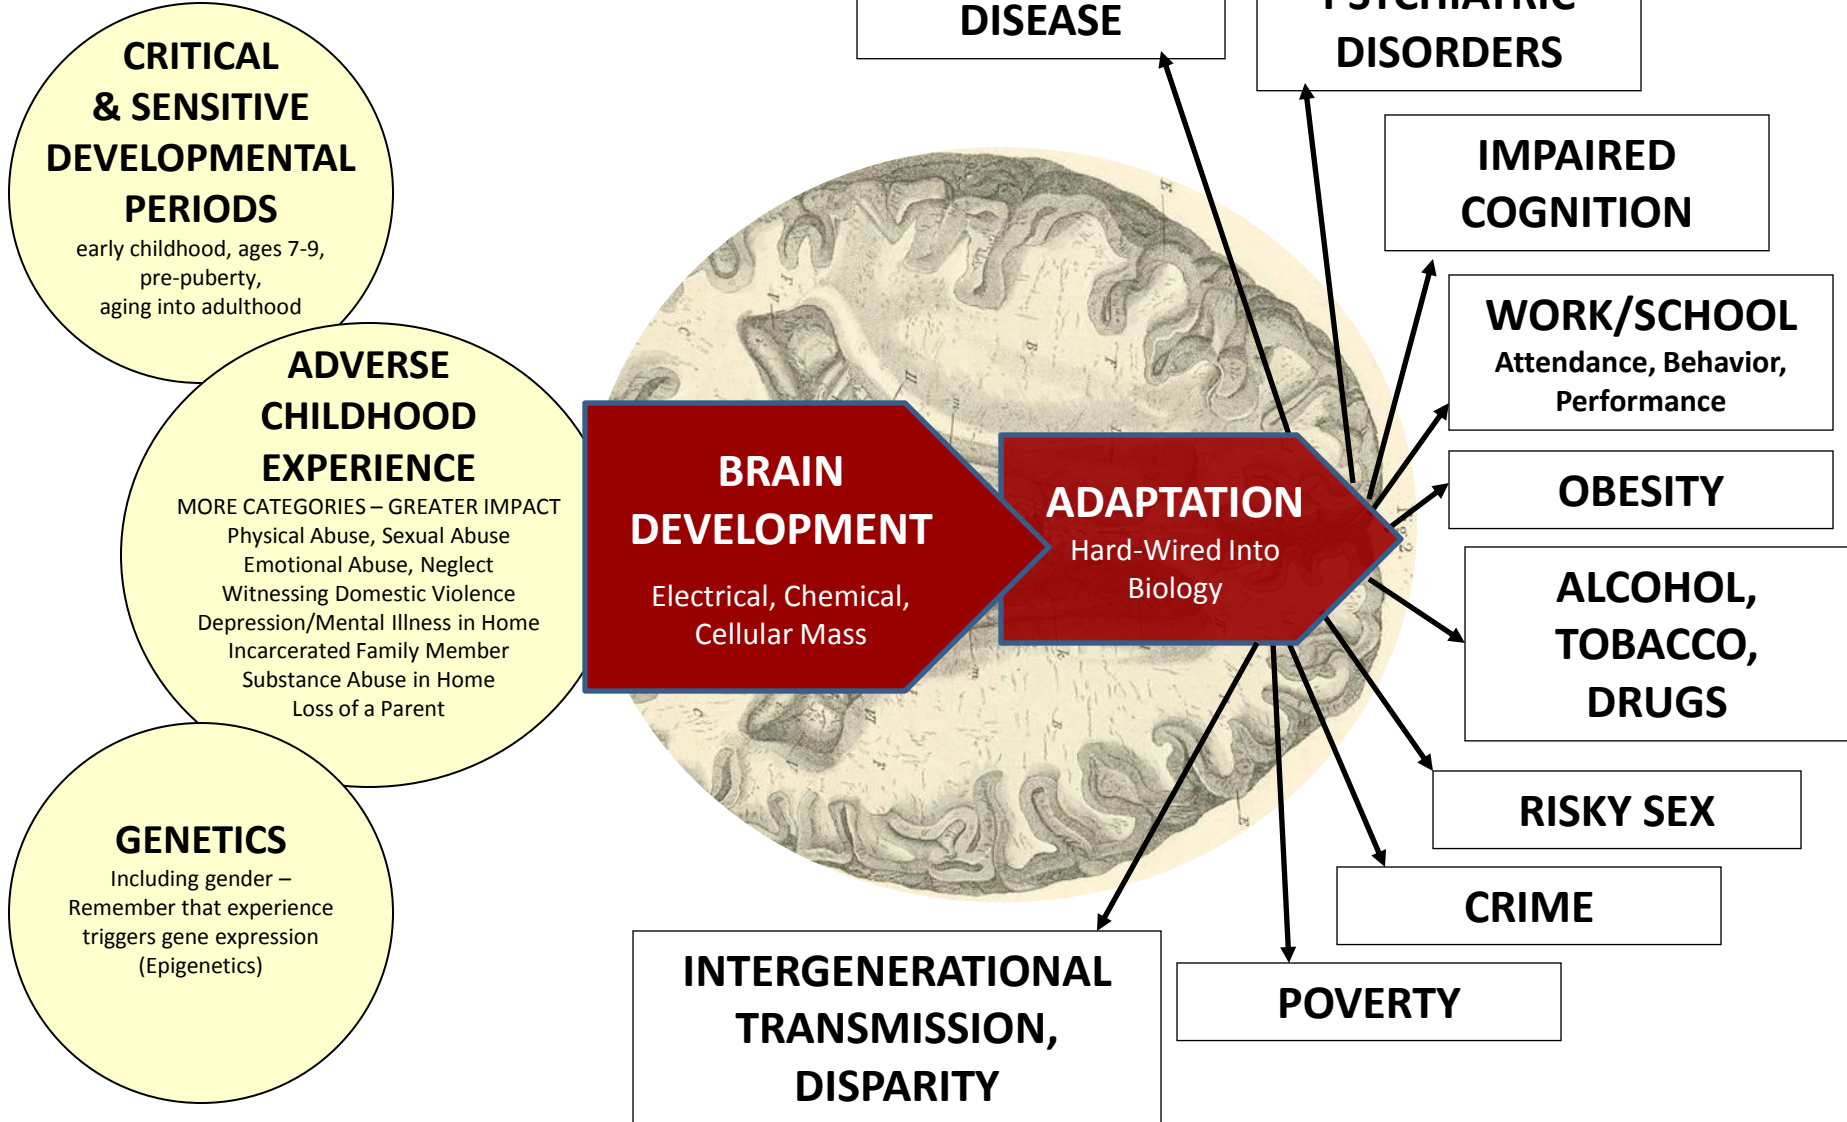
CRITICAL & SENSITIVE DEVELOPMENTAL PERIODS
early childhood, ages 7-9, pre-puberty, aging into adulthood

ADVERSE CHILDHOOD EXPERIENCE
MORE CATEGORIES – GREATER IMPACT
Physical Abuse, Sexual Abuse
Emotional Abuse, Neglect
Witnessing Domestic Violence
Depression/Mental Illness in Home
Incarcerated Family Member
Substance Abuse in Home
Loss of a Parent

GENETICS
Including gender – Remember that experience triggers gene expression (Epigenetics)

BRAIN DEVELOPMENT
Electrical, Chemical, Cellular Mass

ADAPTATION
Hard-Wired Into Biology

DISEASE

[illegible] DISORDERS

IMPAIRED COGNITION

WORK/SCHOOL
Attendance, Behavior, Performance

OBESITY

ALCOHOL, TOBACCO, DRUGS

RISKY SEX

CRIME

POVERTY

INTERGENERATIONAL TRANSMISSION, DISPARITY